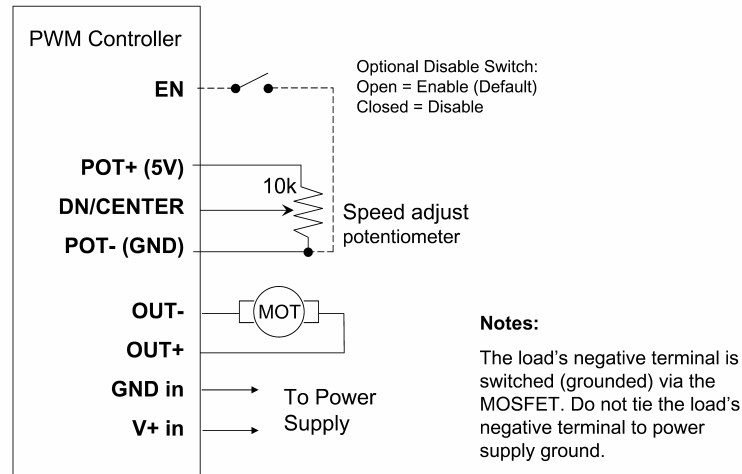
PWM Controller

EN

Optional Disable Switch:
Open = Enable (Default)
Closed = Disable

POT+ (5V)

10k

DN/CENTER

Speed adjust potentiometer

POT- (GND)

OUT-

MOT

OUT+

GND in

V+ in

To Power Supply

Notes:

The load's negative terminal is switched (grounded) via the MOSFET. Do not tie the load's negative terminal to power supply ground.